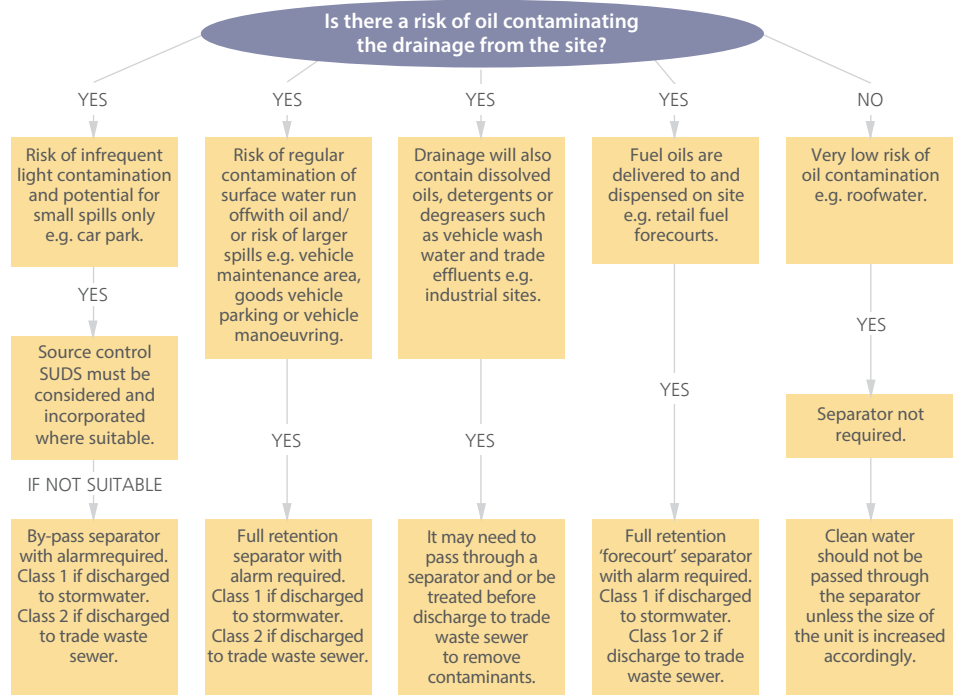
Is there a risk of oil contaminating the drainage from the site?

YES

Risk of infrequent light contamination and potential for small spills only e.g. car park.

YES

Source control SUDS must be considered and incorporated where suitable.

IF NOT SUITABLE

By-pass separator with alarmrequired. Class 1 if discharged to stormwater. Class 2 if discharged to trade waste sewer.

YES

Risk of regular contamination of surface water run offwith oil and/ or risk of larger spills e.g. vehicle maintenance area, goods vehicle parking or vehicle manoeuvring.

YES

Full retention separator with alarm required. Class 1 if discharged to stormwater. Class 2 if discharged to trade waste sewer.

YES

Drainage will also contain dissolved oils, detergents or degreasers such as vehicle wash water and trade effluents e.g. industrial sites.

YES

It may need to pass through a separator and or be treated before discharge to trade waste sewer to remove contaminants.

YES

Fuel oils are delivered to and dispensed on site e.g. retail fuel forecourts.

YES

Full retention 'forecourt' separator with alarm required. Class 1 if discharged to stormwater. Class 1or 2 if discharge to trade waste sewer.

NO

Very low risk of oil contamination e.g. roofwater.

YES

Separator not required.

Clean water should not be passed through the separator unless the size of the unit is increased accordingly.